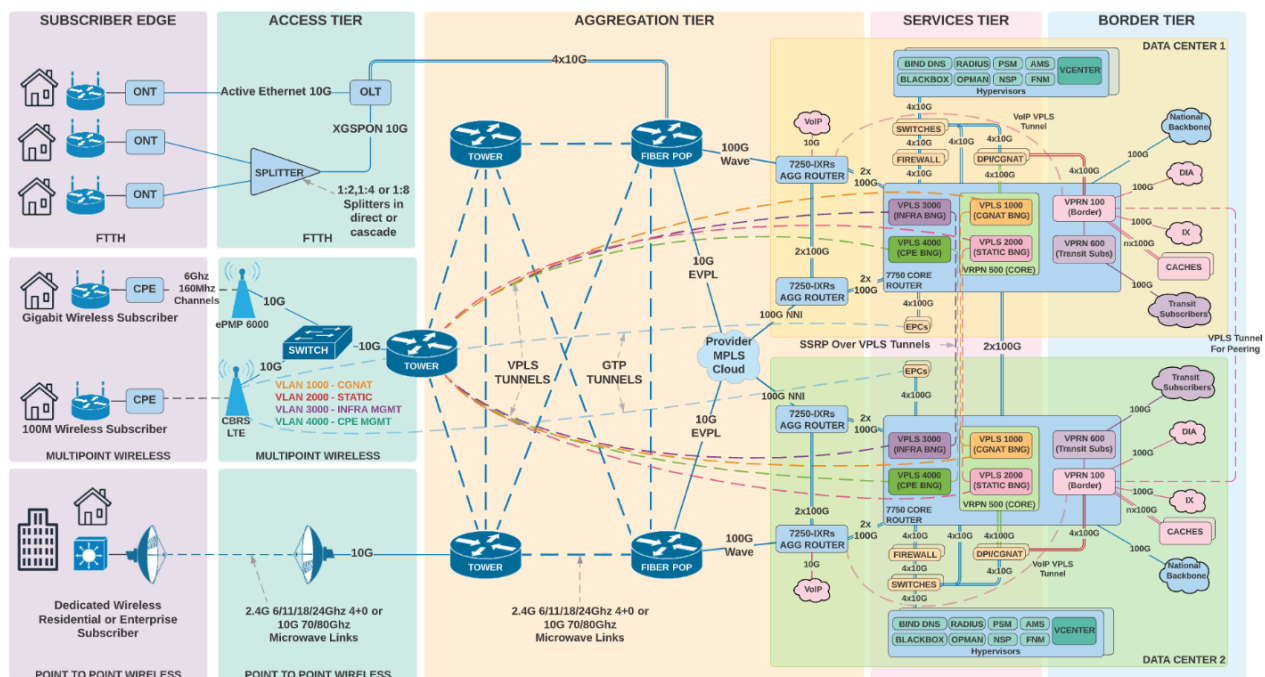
SUBSCRIBER EDGE

ACCESS TIER

AGGREGATION TIER

SERVICES TIER

BORDER TIER

DATA CENTER 1

ONT

Active Ethernet 10G

OLT

4x10G

ONT

XGSPON 10G

ONT

SPLITTER

1:2,1:4 or 1:8 Splitters in direct or cascade

FTTH

FTTH

TOWER

FIBER POP

100G Wave

BIND DNS RADIUS PSM AMS VCENTER

BLACKBOX OPMAN NSP FNM

Hypervisors

4x10G

SWITCHES

FIREWALL

DPI/CGNAT

VoIP VPLS Tunnel

VoIP

10G

7250-IXRs AGG ROUTER

2x 100G

4x10G

4x10G

4x100G

National Backbone

100G

DIA

VPLS 3000 (INFRA BNG)

VPLS 1000 (CGNAT BNG)

VPRN 100 (Border)

100G

IX

VPLS 4000 (CPE BNG)

VPLS 2000 (STATIC BNG)

VPRN 600 (Transit Subs)

nx100G

CACHES

VRPN 500 (CORE)

2x100G

7250-IXRs AGG ROUTER

2x 100G

7750 CORE ROUTER

100G

Transit Subscribers

4x10G

EPCs

VPLS Tunnel For Peering

Gigabit Wireless Subscriber

CPE

6Ghz 160Mhz Channels

10G

ePMP 6000

SWITCH

10G

10G

TOWER

10G EVPL

100G NNI

Provider MPLS Cloud

SSRP Over VPLS Tunnels

2x100G

VLAN 1000 - CGNAT

VLAN 2000 - STATIC

VLAN 3000 - INFRA MGMT

VLAN 4000 - CPE MGMT

CBRS LTE

VPLS TUNNELS

GTP TUNNELS

EPCs

4x10G

Transit Subscribers

100M Wireless Subscriber

CPE

100G NNI

7250-IXRs AGG ROUTER

2x 100G

VPLS 3000 (INFRA BNG)

VPLS 1000 (CGNAT BNG)

VPRN 600 (Transit Subs)

100G

DIA

MULTIPOINT WIRELESS

MULTIPOINT WIRELESS

10G EVPL

VPLS 4000 (CPE BNG)

VPLS 2000 (STATIC BNG)

VPRN 100 (Border)

100G

7750 CORE ROUTER

VRPN 500 (CORE)

IX

nx100G

CACHES

2x100G

10G

TOWER

FIBER POP

100G Wave

7250-IXRs AGG ROUTER

2x 100G

4x10G

4x10G

4x100G

100G

FIREWALL

DPI/CGNAT

10G

SWITCHES

VoIP VPLS Tunnel

National Backbone

VoIP

4x10G

BIND DNS RADIUS PSM AMS VCENTER

BLACKBOX OPMAN NSP FNM

Hypervisors

Dedicated Wireless Residential or Enterprise Subscriber

2.4G 6/11/18/24Ghz 4+0 or 10G 70/80Ghz Microwave Links

2.4G 6/11/18/24Ghz 4+0 or 10G 70/80Ghz Microwave Links

DATA CENTER 2

POINT TO POINT WIRELESS

POINT TO POINT WIRELESS